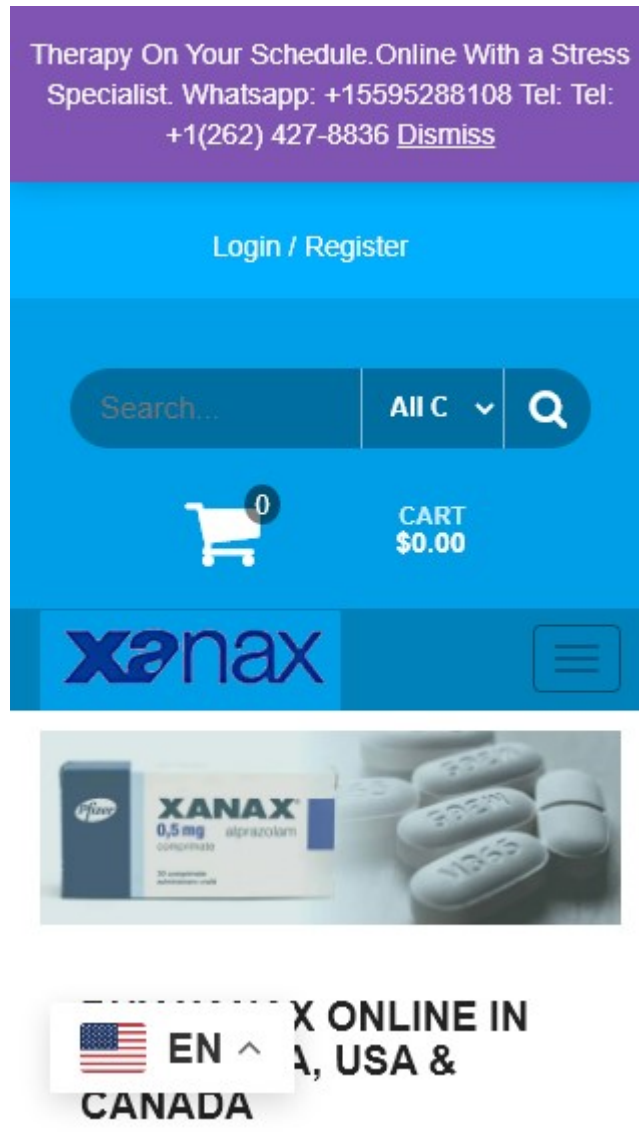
Therapy On Your Schedule.Online With a Stress Specialist. Whatsapp: +15595288108 Tel: Tel: +1(262) 427-8836 Dismiss

Login / Register

Search...

All C

0

CART
$0.00

xanax

Pfizer
XANAX
0,5 mg alprazolam
comprimate

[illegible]X ONLINE IN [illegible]A, USA & CANADA

EN